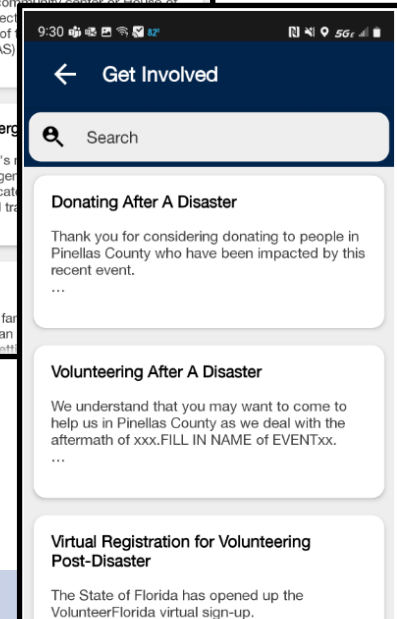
9:30 82° 5G

Get Involved

Search

Donating After A Disaster

Thank you for considering donating to people in Pinellas County who have been impacted by this recent event.
...

Volunteering After A Disaster

We understand that you may want to come to help us in Pinellas County as we deal with the aftermath of xxx.FILL IN NAME of EVENTxx.
...

Virtual Registration for Volunteering Post-Disaster

The State of Florida has opened up the VolunteerFlorida virtual sign-up.